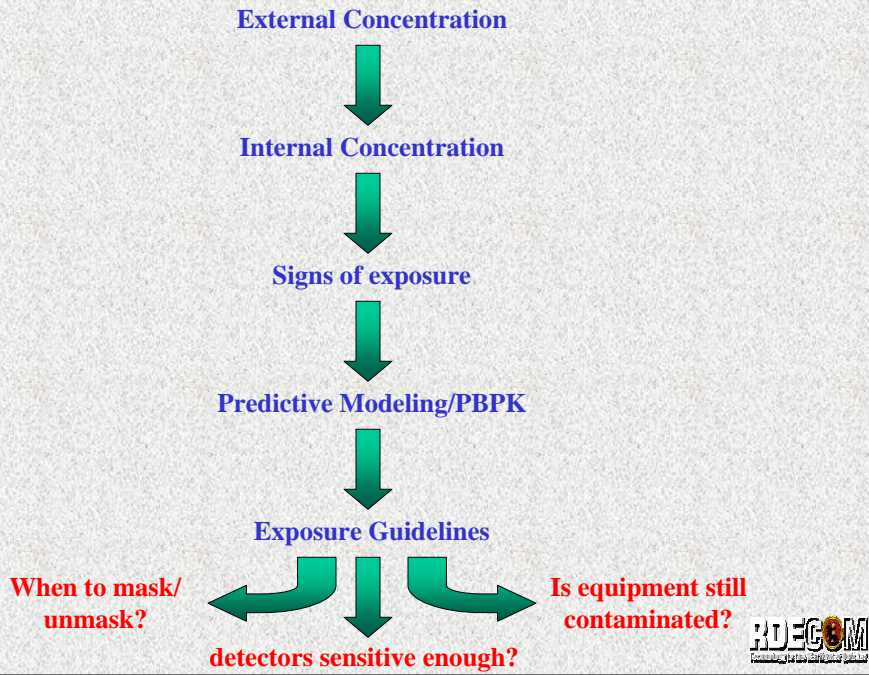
External Concentration

Internal Concentration

Signs of exposure

Predictive Modeling/PBPK

Exposure Guidelines

When to mask/ unmask?

detectors sensitive enough?

Is equipment still contaminated?

RDECOM

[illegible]